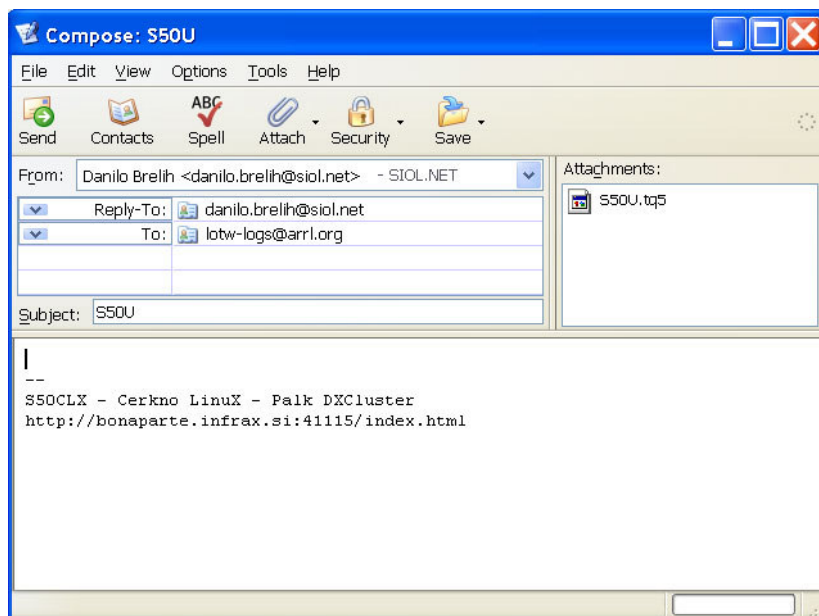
Compose: S50U

File Edit View Options Tools Help

Send Contacts Spell Attach Security Save

ABC

From: Danilo Brelih <danilo.brelih@siol.net> - SIOL.NET

Attachments:

S50U.tq5

Reply-To: danilo.brelih@siol.net

To: lotw-logs@arrl.org

Subject: S50U

--
S50CLX - Cerkno LinuX - Palk DXCluster
http://bonaparte.infrax.si:41115/index.html